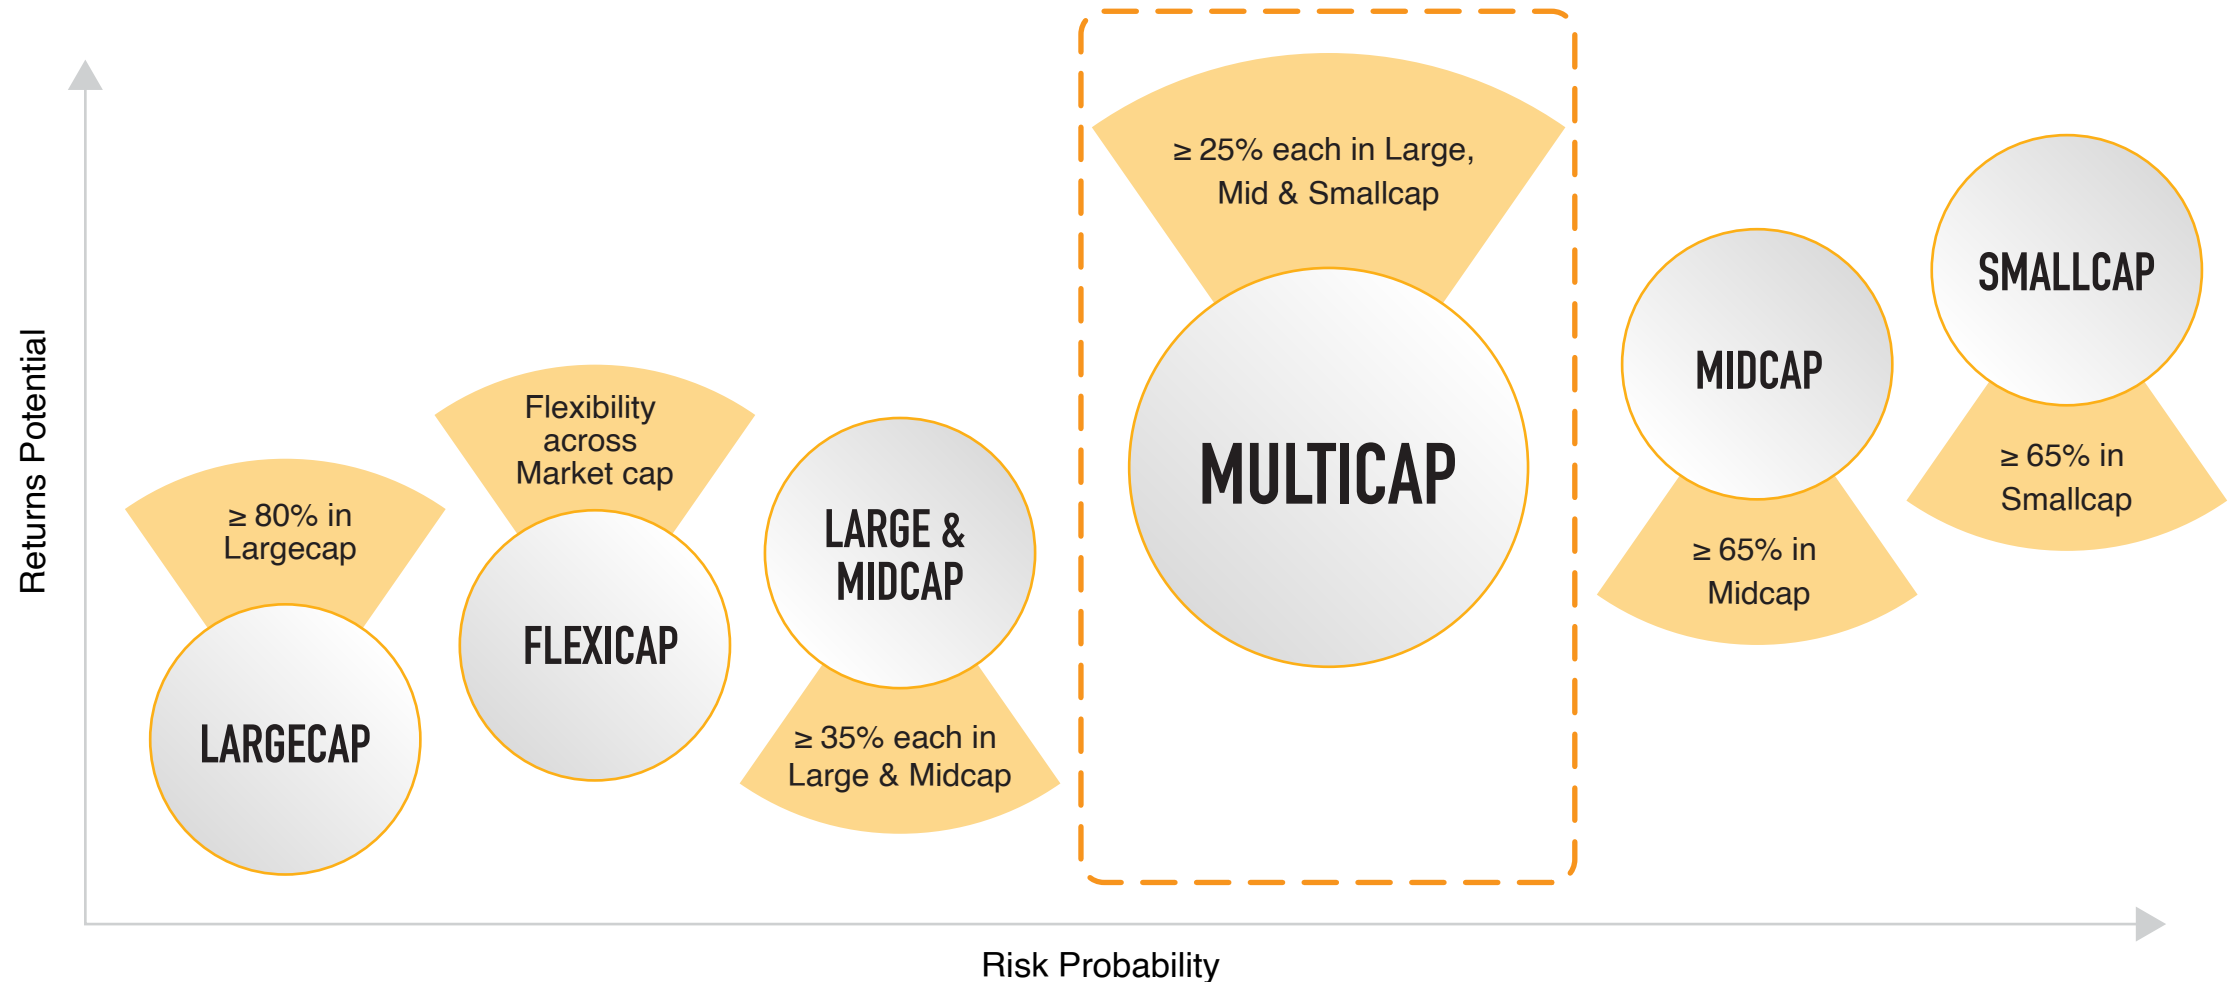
Returns Potential

≥ 80% in Largecap

LARGECAP

Flexibility across Market cap

FLEXICAP

LARGE & MIDCAP

≥ 35% each in Large & Midcap

≥ 25% each in Large, Mid & Smallcap

MULTICAP

MIDCAP

≥ 65% in Midcap

SMALLCAP

≥ 65% in Smallcap

Risk Probability